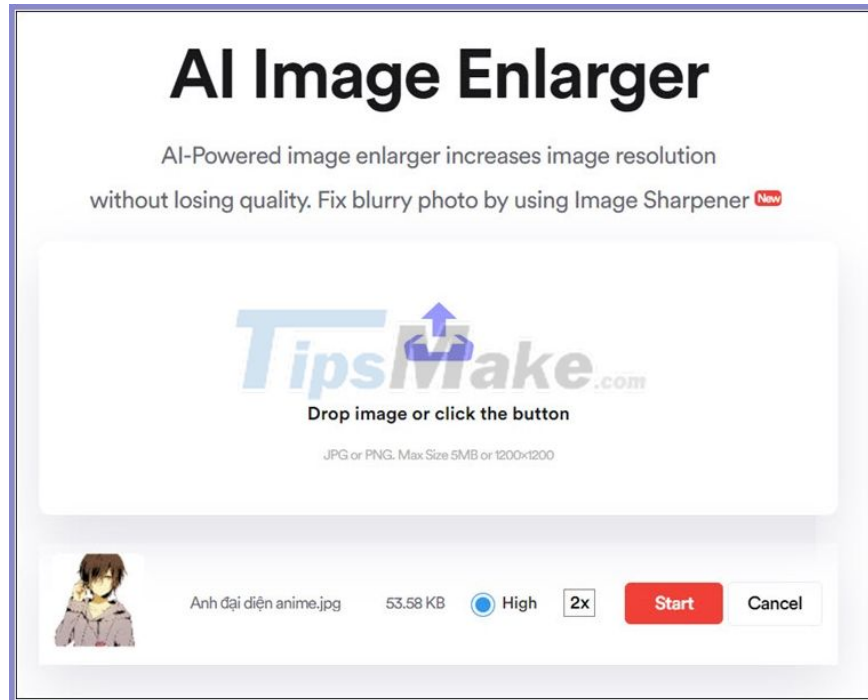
AI Image Enlarger

AI-Powered image enlarger increases image resolution without losing quality. Fix blurry photo by using Image Sharpener New

TipsMake.com

Drop image or click the button

JPG or PNG. Max Size 5MB or 1200×1200

Anh đại diện anime.jpg 53.58 KB High 2x Start Cancel